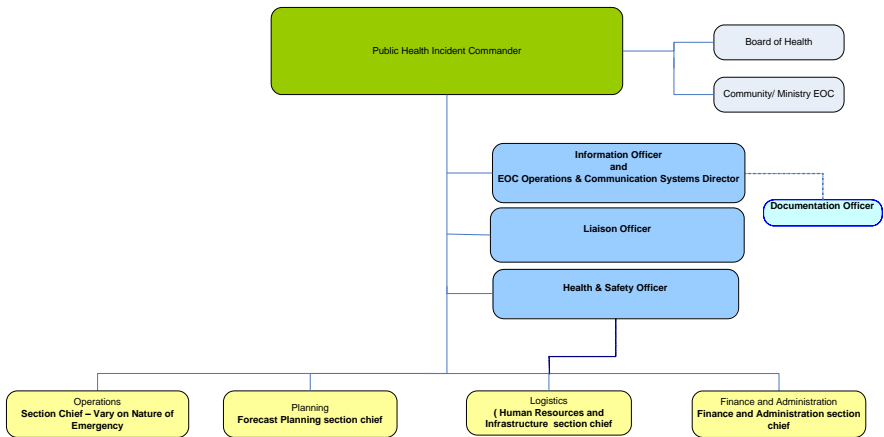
Public Health Incident Commander

Board of Health

Community/ Ministry EOC

Information Officer
and
EOC Operations & Communication Systems Director

Documentation Officer

Liaison Officer

Health & Safety Officer

Operations
Section Chief – Vary on Nature of Emergency

Planning
Forecast Planning section chief

Logistics
( Human Resources and Infrastructure section chief

Finance and Administration
Finance and Administration section chief